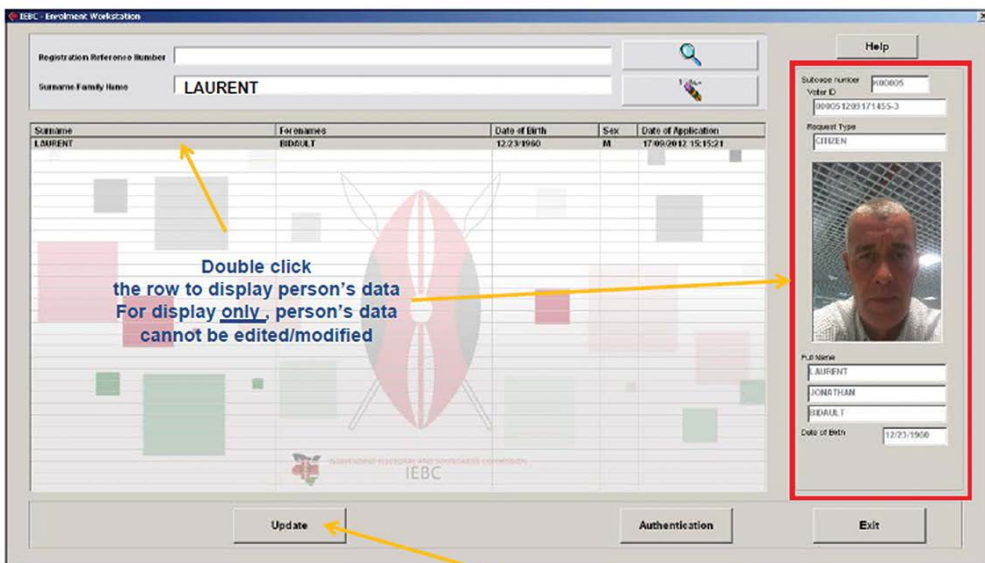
IEBC - Enrolment Workstation

Registration Reference Number

Surname Family Name LAURENT

Help

| Surname | Forenames | Date of Birth | Sex | Date of Application |
|---|---|---|---|---|
| LAURENT | BIDAULT | 12/23/1960 | M | 17/09/2012 15:15:21 |

Double click the row to display person's data
For display only , person's data cannot be edited/modified

Suitcase number K00005
Voter ID
000051209171455-3

Request Type
CITIZEN

Full Name
LAURENT
JONATHAN
BIDAULT

Date of Birth 12/23/1960

INDEPENDENT ELECTORAL AND BOUNDARIES COMMISSION
IEBC

Update

Authentication

Exit